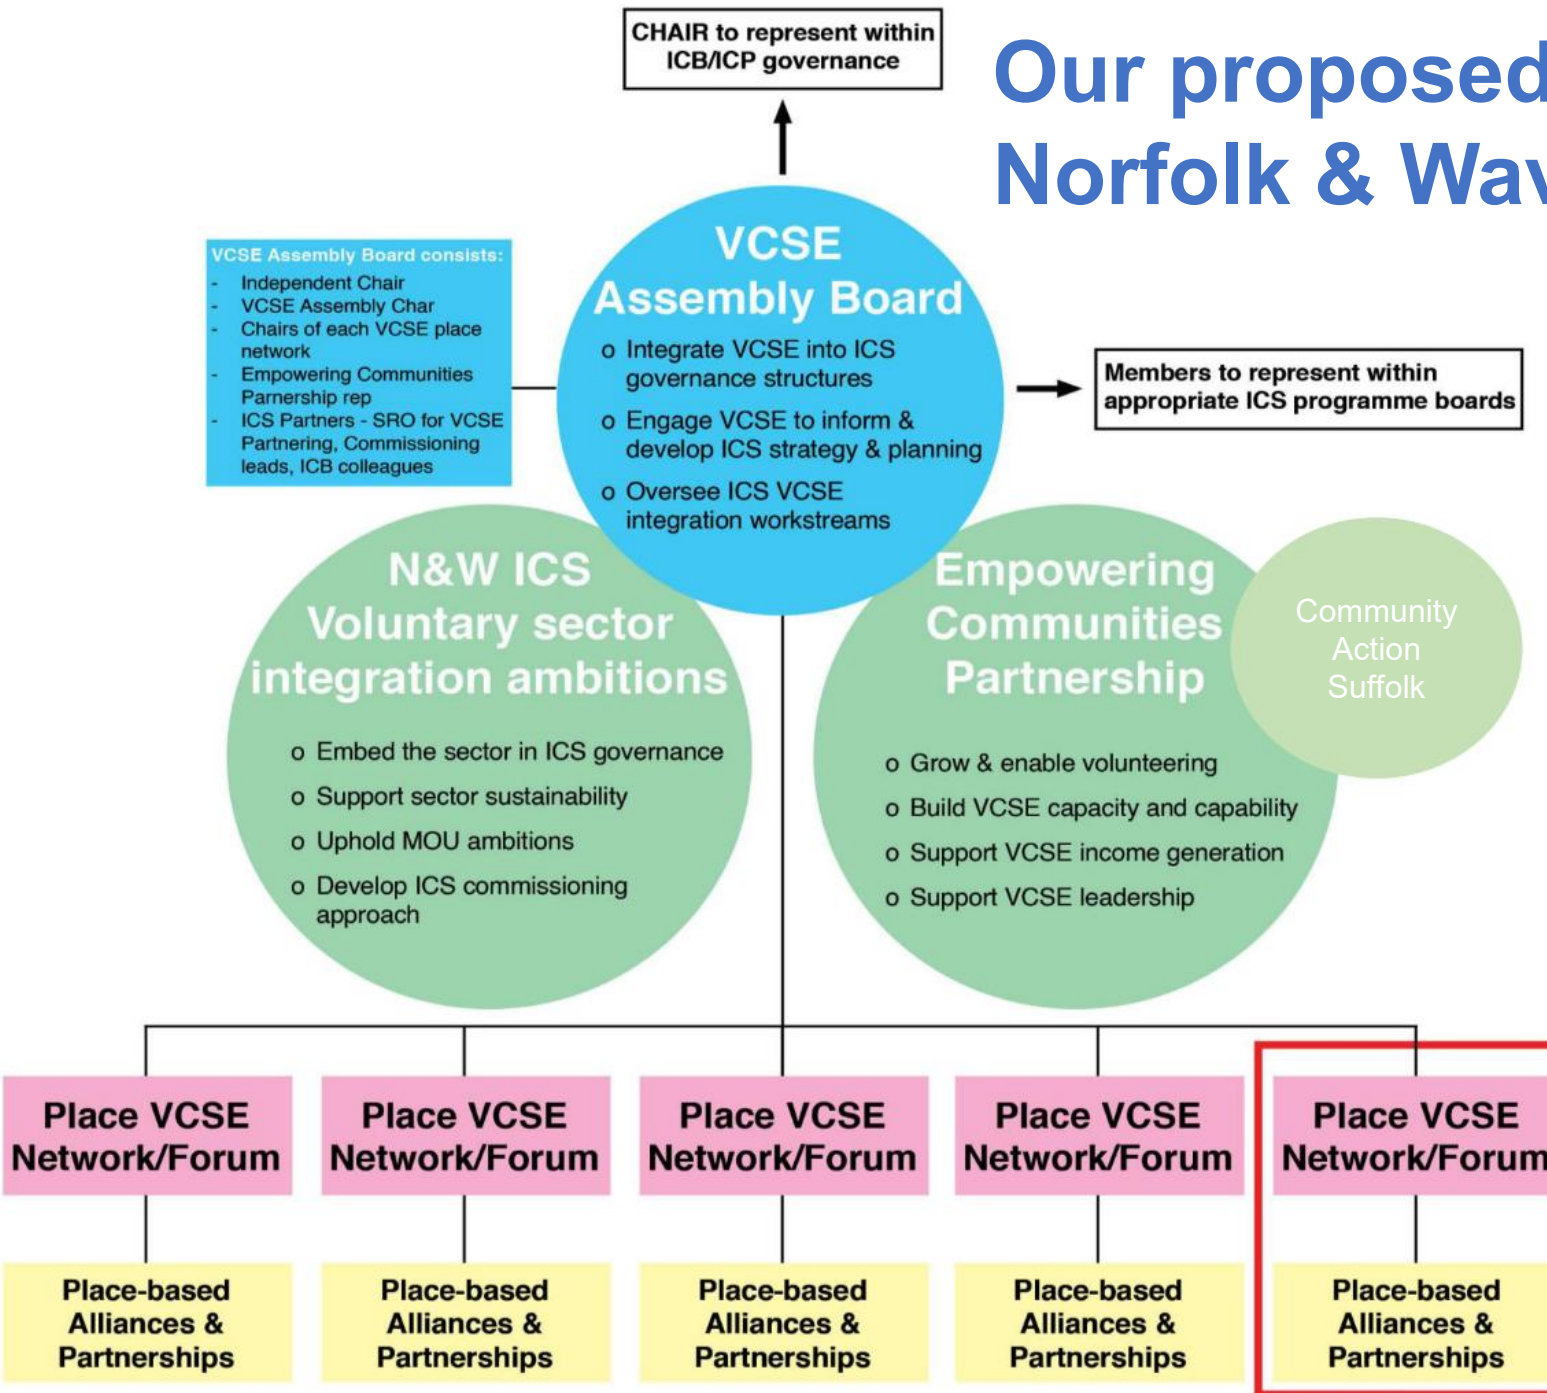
Our proposed
Norfolk & Wav

CHAIR to represent within ICB/ICP governance

VCSE Assembly Board consists:
- Independent Chair
- VCSE Assembly Char
- Chairs of each VCSE place network
- Empowering Communities Parnership rep
- ICS Partners - SRO for VCSE Partnering, Commissioning leads, ICB colleagues

VCSE Assembly Board
o Integrate VCSE into ICS governance structures
o Engage VCSE to inform & develop ICS strategy & planning
o Oversee ICS VCSE integration workstreams

Members to represent within appropriate ICS programme boards

N&W ICS Voluntary sector integration ambitions
o Embed the sector in ICS governance
o Support sector sustainability
o Uphold MOU ambitions
o Develop ICS commissioning approach

Empowering Communities Partnership
o Grow & enable volunteering
o Build VCSE capacity and capability
o Support VCSE income generation
o Support VCSE leadership

Community Action Suffolk

Place VCSE Network/Forum

Place VCSE Network/Forum

Place VCSE Network/Forum

Place VCSE Network/Forum

Place VCSE Network/Forum

Place-based Alliances & Partnerships

Place-based Alliances & Partnerships

Place-based Alliances & Partnerships

Place-based Alliances & Partnerships

Place-based Alliances & Partnerships